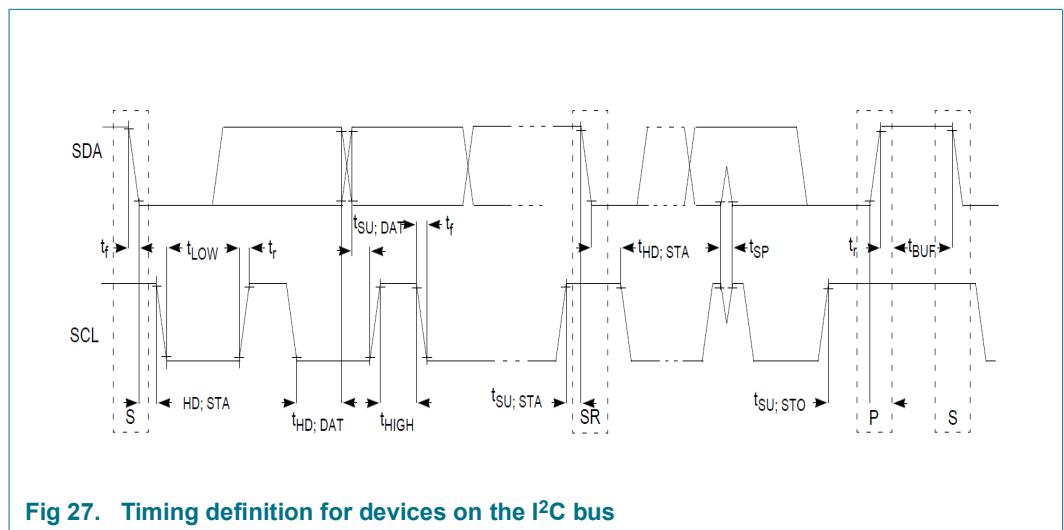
SDA

$t_f$ $t_{LOW}$ $t_r$ $t_{SU;\,DAT}$ $t_f$ $t_{HD;\,STA}$ $t_{SP}$ $t_r$ $t_{BUF}$

SCL

S HD; STA $t_{HD;\,DAT}$ $t_{HIGH}$ $t_{SU;\,STA}$ SR $t_{SU;\,STO}$ P S

Fig 27. Timing definition for devices on the I$^2$C bus